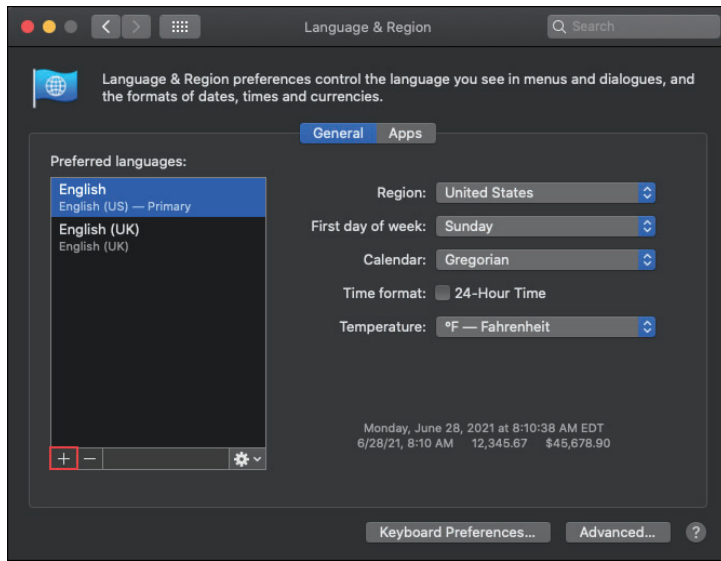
Language & Region

Search

Language & Region preferences control the language you see in menus and dialogues, and the formats of dates, times and currencies.

General Apps

Preferred languages:

English
English (US) — Primary

English (UK)
English (UK)

+ −

Region: United States

First day of week: Sunday

Calendar: Gregorian

Time format: 24-Hour Time

Temperature: °F — Fahrenheit

Monday, June 28, 2021 at 8:10:38 AM EDT
6/28/21, 8:10 AM 12,345.67 $45,678.90

Keyboard Preferences...

Advanced...

?